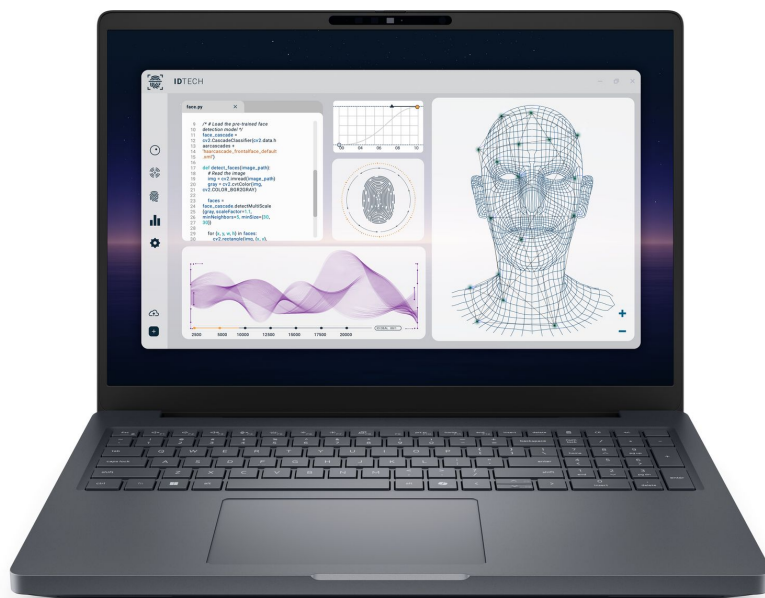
IDTECH

face.py

9 /* # Load the pre-trained face
10 detection model */
11 face_cascade =
12 cv2.CascadeClassifier(cv2.data.h
13 aarcascades +
14 'haarcascade_frontalface_default
15 .xml')
16
17 def detect_faces(image_path):
18 # Read the image
19 img = cv2.imread(image_path)
20 gray = cv2.cvtColor(img,
21 cv2.COLOR_BGR2GRAY)
22
23 faces =
24 face_cascade.detectMultiScale
25 (gray, scaleFactor=1.1,
26 minNeighbors=5, minSize=(30,
27 30))
28
29 for (x, y, w, h) in faces:
30 cv2.rectangle(img, (x, y),

2500 5000 10000 12500 15000 17500 20000

+
−